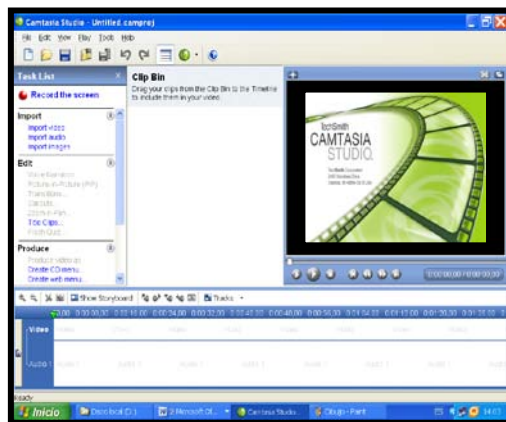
Camtasia Studio - Untitled.camproj

File Edit View Play Tools Help

Task List

Record the screen

Import
Import video
Import audio
Import images

Edit
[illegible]
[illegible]
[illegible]
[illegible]
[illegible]
Title Clips...
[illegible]

Produce
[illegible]
Create CD menu...
Create web menu...

Clip Bin
Drag your clips from the Clip Bin to the Timeline to include them in your video.

TechSmith
CAMTASIA STUDIO

0:00:00.00 / 0:00:00.00

Show Storyboard

Tracks

Video

Audio 1

Ready

Inicio

Disco local (D:)

2 Microsoft Of...

Camtasia Studio...

Dibujo - Paint

14:03